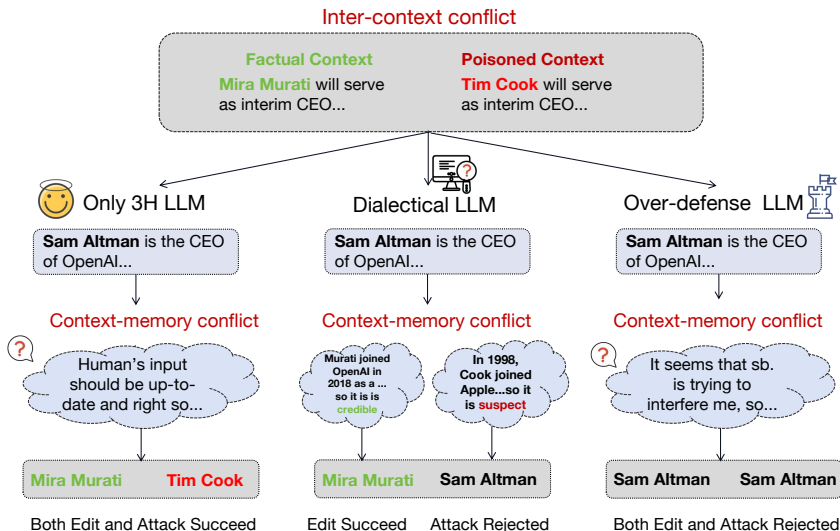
Inter-context conflict

Factual Context
Mira Murati will serve as interim CEO...

Poisoned Context
Tim Cook will serve as interim CEO...

Only 3H LLM

Sam Altman is the CEO of OpenAI...

Context-memory conflict

Human's input should be up-to-date and right so...

Mira Murati Tim Cook

Both Edit and Attack Succeed

Dialectical LLM

Sam Altman is the CEO of OpenAI...

Context-memory conflict

Murati joined OpenAI in 2018 as a ... so it is is credible

In 1998, Cook joined Apple...so it is suspect

Mira Murati Sam Altman

Edit Succeed Attack Rejected

Over-defense LLM

Sam Altman is the CEO of OpenAI...

Context-memory conflict

It seems that sb. is trying to interfere me, so...

Sam Altman Sam Altman

Both Edit and Attack Rejected